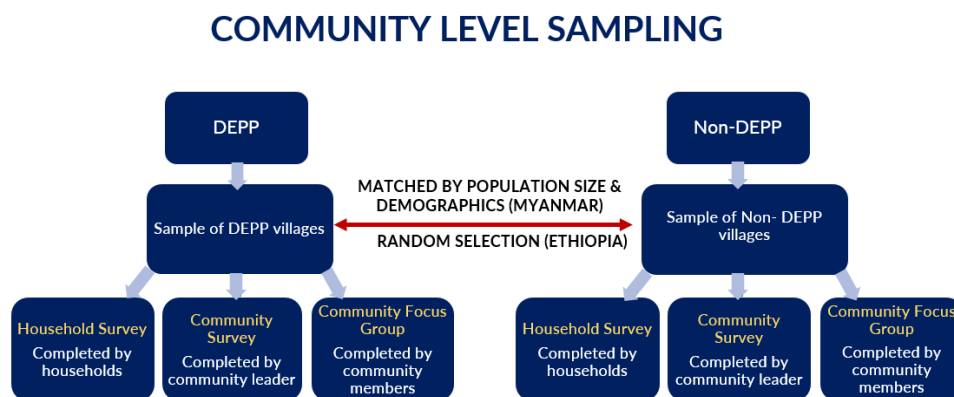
COMMUNITY LEVEL SAMPLING

DEPP

Sample of DEPP villages

Household Survey
Completed by households

Community Survey
Completed by community leader

Community Focus Group
Completed by community members

MATCHED BY POPULATION SIZE & DEMOGRAPHICS (MYANMAR)

RANDOM SELECTION (ETHIOPIA)

Non-DEPP

Sample of Non- DEPP villages

Household Survey
Completed by households

Community Survey
Completed by community leader

Community Focus Group
Completed by community members